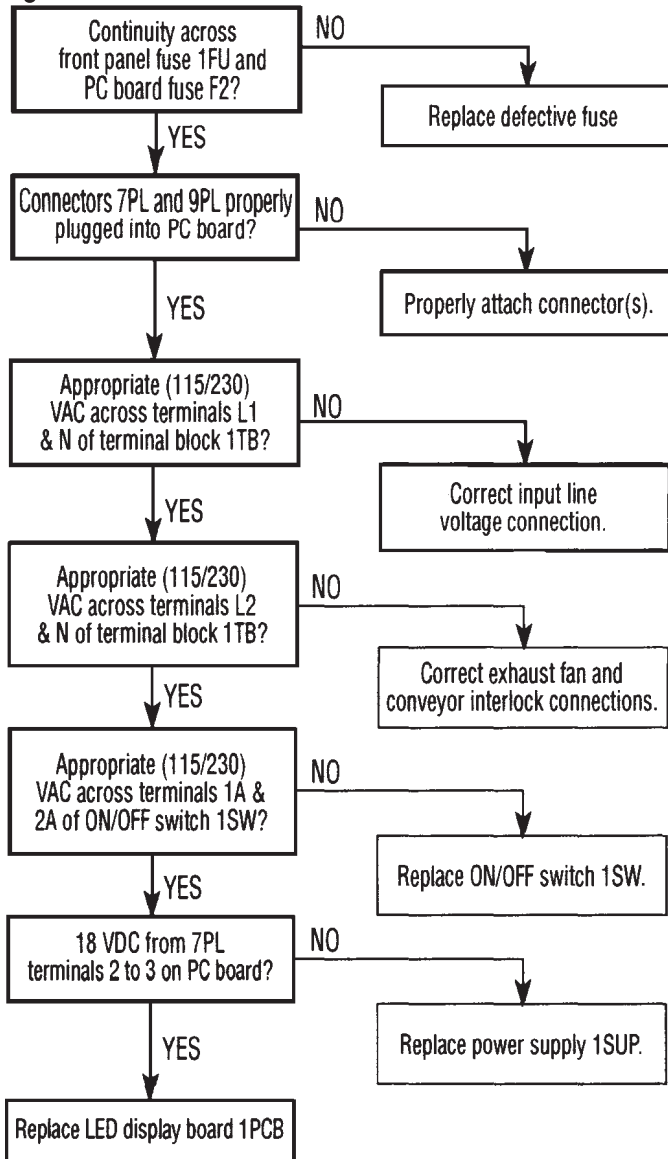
Continuity across front panel fuse 1FU and PC board fuse F2?

NO

Replace defective fuse

YES

Connectors 7PL and 9PL properly plugged into PC board?

NO

Properly attach connector(s).

YES

Appropriate (115/230) VAC across terminals L1 & N of terminal block 1TB?

NO

Correct input line voltage connection.

YES

Appropriate (115/230) VAC across terminals L2 & N of terminal block 1TB?

NO

Correct exhaust fan and conveyor interlock connections.

YES

Appropriate (115/230) VAC across terminals 1A & 2A of ON/OFF switch 1SW?

NO

Replace ON/OFF switch 1SW.

YES

18 VDC from 7PL terminals 2 to 3 on PC board?

NO

Replace power supply 1SUP.

YES

Replace LED display board 1PCB